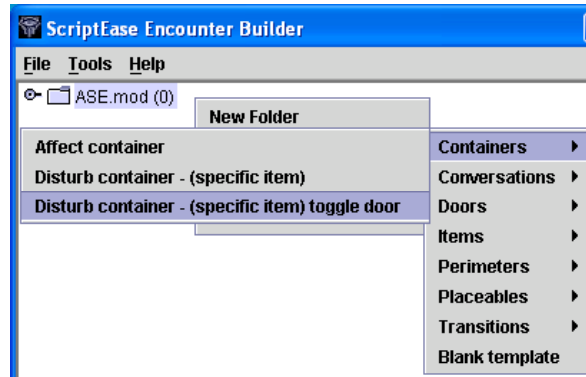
ScriptEase Encounter Builder

File Tools Help

ASE.mod (0)

New Folder

Affect container
Disturb container - (specific item)
Disturb container - (specific item) toggle door

Containers
Conversations
Doors
Items
Perimeters
Placeables
Transitions
Blank template